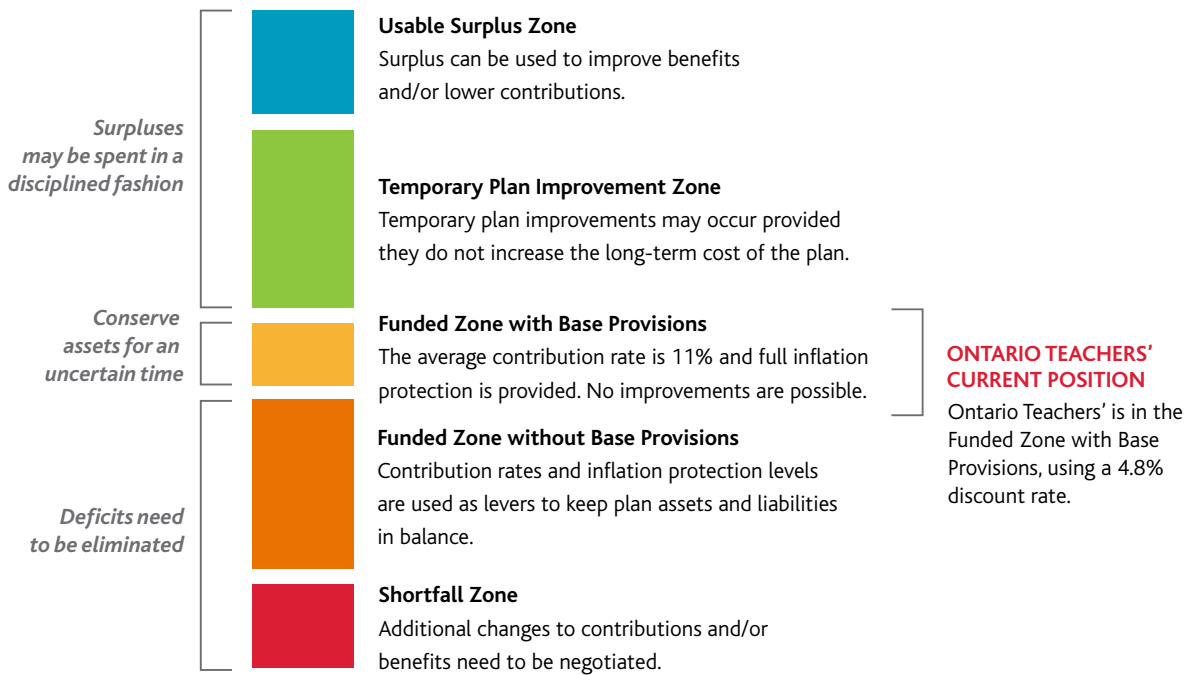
Surpluses may be spent in a disciplined fashion

Conserve assets for an uncertain time

Deficits need to be eliminated

**Usable Surplus Zone**
Surplus can be used to improve benefits and/or lower contributions.

**Temporary Plan Improvement Zone**
Temporary plan improvements may occur provided they do not increase the long-term cost of the plan.

**Funded Zone with Base Provisions**
The average contribution rate is 11% and full inflation protection is provided. No improvements are possible.

**Funded Zone without Base Provisions**
Contribution rates and inflation protection levels are used as levers to keep plan assets and liabilities in balance.

**Shortfall Zone**
Additional changes to contributions and/or benefits need to be negotiated.

ONTARIO TEACHERS' CURRENT POSITION
Ontario Teachers' is in the Funded Zone with Base Provisions, using a 4.8% discount rate.